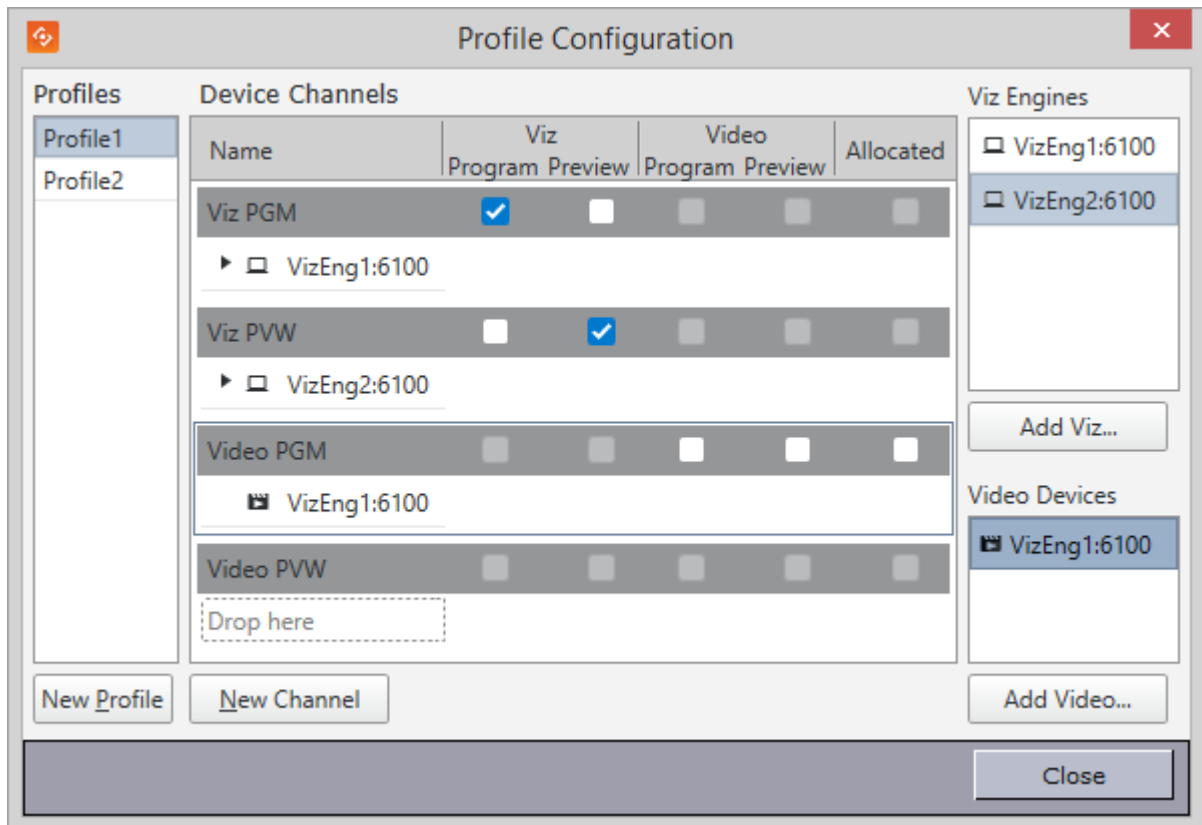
Profile Configuration

Profiles
Profile1
Profile2

Device Channels

| Name | Viz Program | Viz Preview | Video Program | Video Preview | Allocated |
|---|---|---|---|---|---|
| Viz PGM | | | | | |
| VizEng1:6100 | | | | | |
| Viz PVW | | | | | |
| VizEng2:6100 | | | | | |
| Video PGM | | | | | |
| VizEng1:6100 | | | | | |
| Video PVW | | | | | |
| Drop here | | | | | |

Viz Engines
VizEng1:6100
VizEng2:6100

Add Viz...

Video Devices
VizEng1:6100

Add Video...

New Profile
New Channel

Close